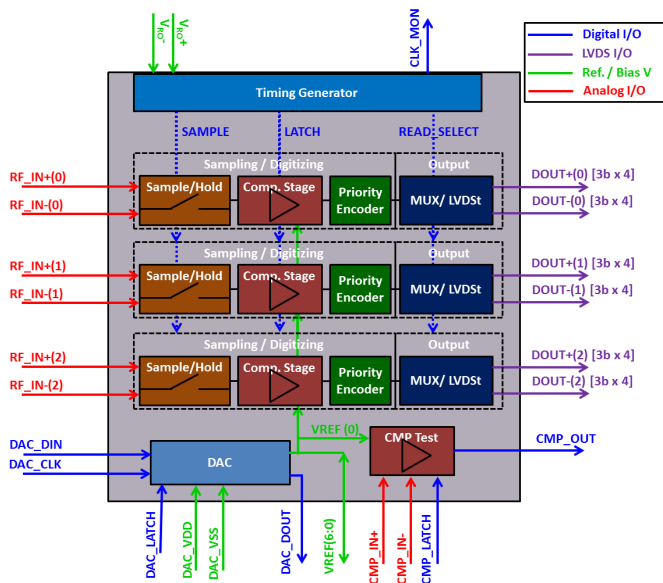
$V_{RO}$-
$V_{RO}$+
CLK_MON
Digital I/O
LVDS I/O
Ref. / Bias V
Analog I/O
Timing Generator
SAMPLE
LATCH
READ SELECT
Sampling / Digitizing
Output
RF_IN+(0)
RF_IN-(0)
Sample/Hold
Comp. Stage
Priority Encoder
MUX/ LVDSt
DOUT+(0) [3b x 4]
DOUT-(0) [3b x 4]
Sampling / Digitizing
Output
RF_IN+(1)
RF_IN-(1)
Sample/Hold
Comp. Stage
Priority Encoder
MUX/ LVDSt
DOUT+(1) [3b x 4]
DOUT-(1) [3b x 4]
Sampling / Digitizing
Output
RF_IN+(2)
RF_IN-(2)
Sample/Hold
Comp. Stage
Priority Encoder
MUX/ LVDSt
DOUT+(2) [3b x 4]
DOUT-(2) [3b x 4]
VREF (0)
CMP Test
CMP_OUT
DAC_DIN
DAC_CLK
DAC
DAC_LATCH
DAC_VDD
DAC_VSS
DAC_DOUT
VREF(6:0)
CMP_IN+
CMP_IN-
CMP_LATCH